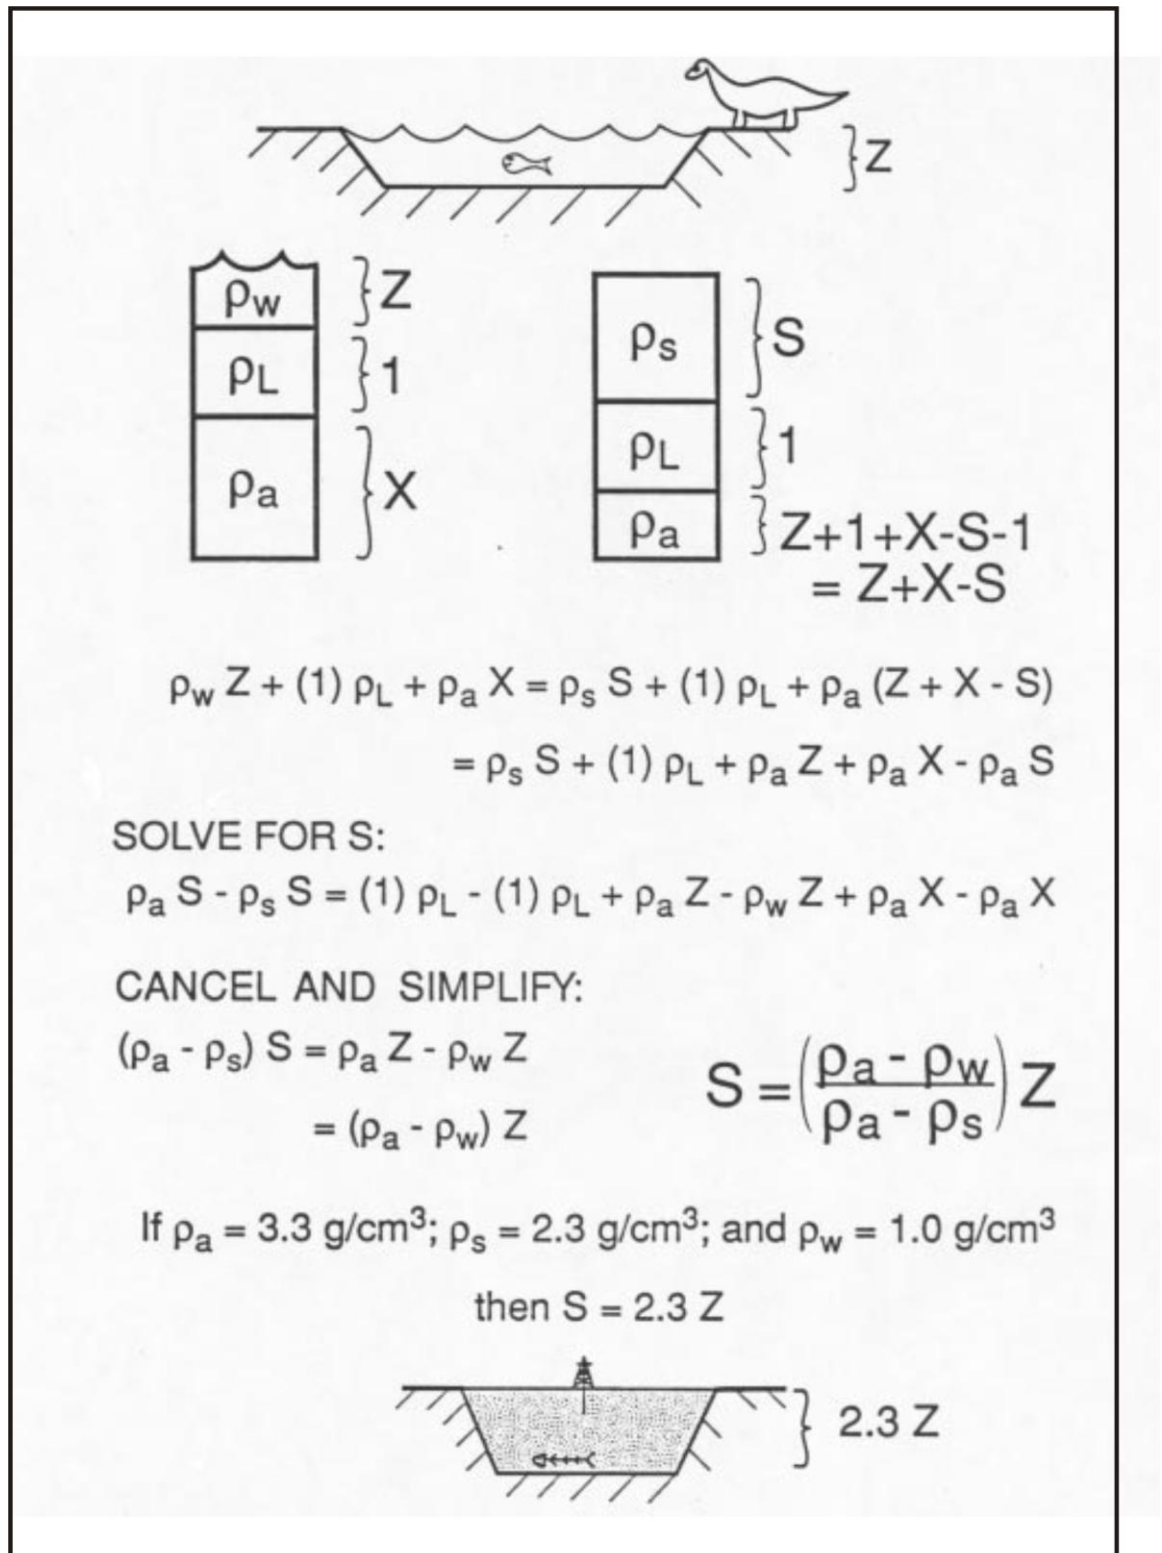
Z

$\rho_w$ Z
$\rho_L$ 1
$\rho_a$ X

$\rho_s$ S
$\rho_L$ 1
$\rho_a$ Z+1+X-S-1
= Z+X-S

$\rho_w Z + (1)\rho_L + \rho_a X = \rho_s S + (1)\rho_L + \rho_a (Z + X - S)$

$= \rho_s S + (1)\rho_L + \rho_a Z + \rho_a X - \rho_a S$

SOLVE FOR S:

$\rho_a S - \rho_s S = (1)\rho_L - (1)\rho_L + \rho_a Z - \rho_w Z + \rho_a X - \rho_a X$

CANCEL AND SIMPLIFY:

$(\rho_a - \rho_s) S = \rho_a Z - \rho_w Z$

$= (\rho_a - \rho_w) Z$

$S = \left(\frac{\rho_a - \rho_w}{\rho_a - \rho_s}\right) Z$

If $\rho_a = 3.3$ g/cm$^3$; $\rho_s = 2.3$ g/cm$^3$; and $\rho_w = 1.0$ g/cm$^3$

then S = 2.3 Z

2.3 Z